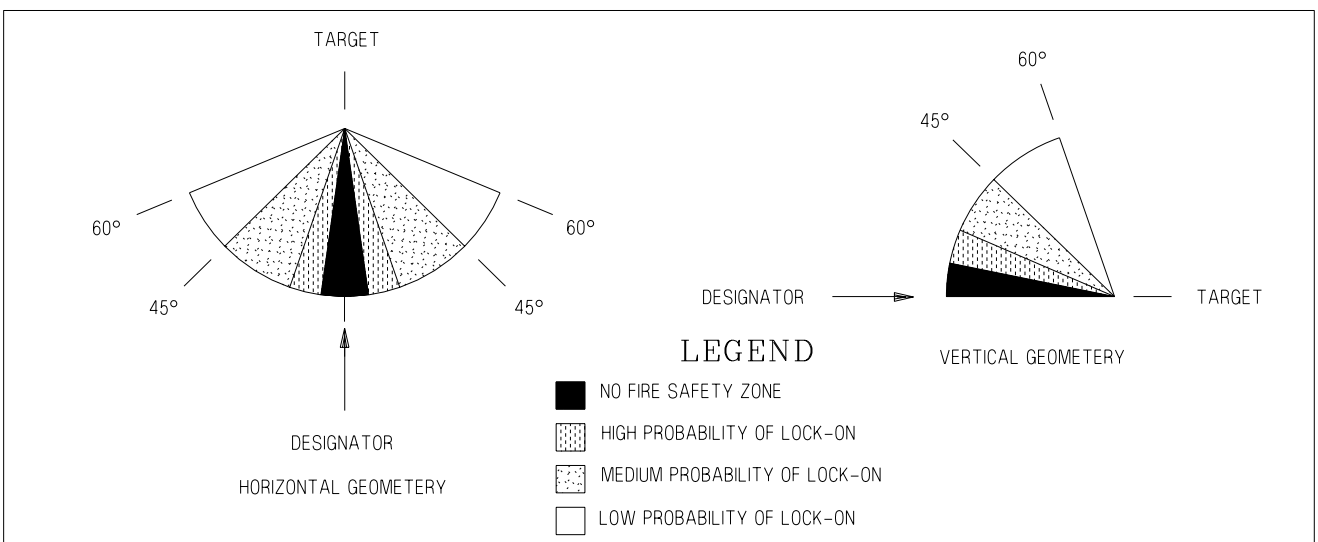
TARGET

60°

45°

60°

45°

DESIGNATOR

HORIZONTAL GEOMETERY

60°

45°

DESIGNATOR

TARGET

VERTICAL GEOMETERY

LEGEND

NO FIRE SAFETY ZONE

HIGH PROBABILITY OF LOCK-ON

MEDIUM PROBABILITY OF LOCK-ON

LOW PROBABILITY OF LOCK-ON